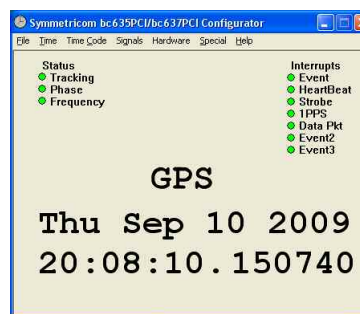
Symmetricom bc635PCI/bc637PCI Configurator

File Time Time Code Signals Hardware Special Help

Status
Tracking
Phase
Frequency

Interrupts
Event
HeartBeat
Strobe
1PPS
Data Pkt
Event2
Event3

GPS

Thu Sep 10 2009
20:08:10.150740